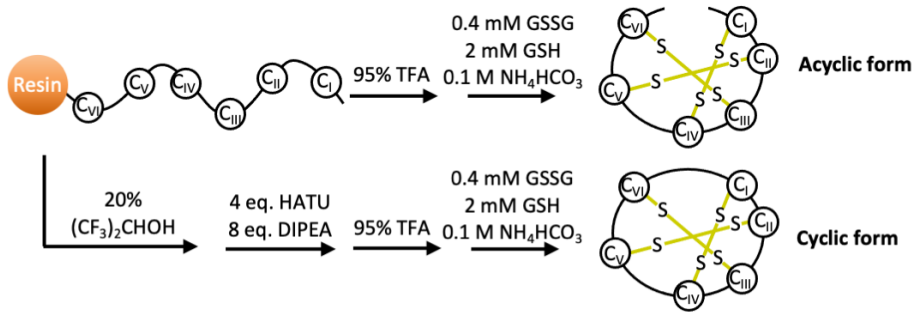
Resin
$C_{VI}$ $C_{V}$ $C_{IV}$ $C_{III}$ $C_{II}$ $C_{I}$
95% TFA
0.4 mM GSSG
2 mM GSH
0.1 M $NH_4HCO_3$
$C_{VI}$ $C_{I}$ S S S S $C_{II}$ S S $C_{V}$ $C_{IV}$ $C_{III}$
Acyclic form

20%
$(CF_3)_2CHOH$
4 eq. HATU
8 eq. DIPEA
95% TFA
0.4 mM GSSG
2 mM GSH
0.1 M $NH_4HCO_3$
$C_{VI}$ $C_{I}$ S S S S $C_{II}$ S S $C_{V}$ $C_{IV}$ $C_{III}$
Cyclic form